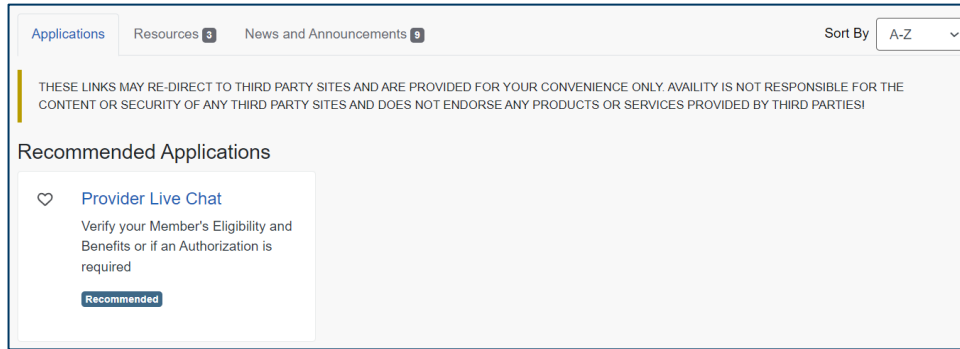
Applications Resources 3 News and Announcements 9

Sort By A-Z

THESE LINKS MAY RE-DIRECT TO THIRD PARTY SITES AND ARE PROVIDED FOR YOUR CONVENIENCE ONLY. AVAILITY IS NOT RESPONSIBLE FOR THE CONTENT OR SECURITY OF ANY THIRD PARTY SITES AND DOES NOT ENDORSE ANY PRODUCTS OR SERVICES PROVIDED BY THIRD PARTIES!

Recommended Applications

Provider Live Chat

Verify your Member's Eligibility and Benefits or if an Authorization is required

Recommended